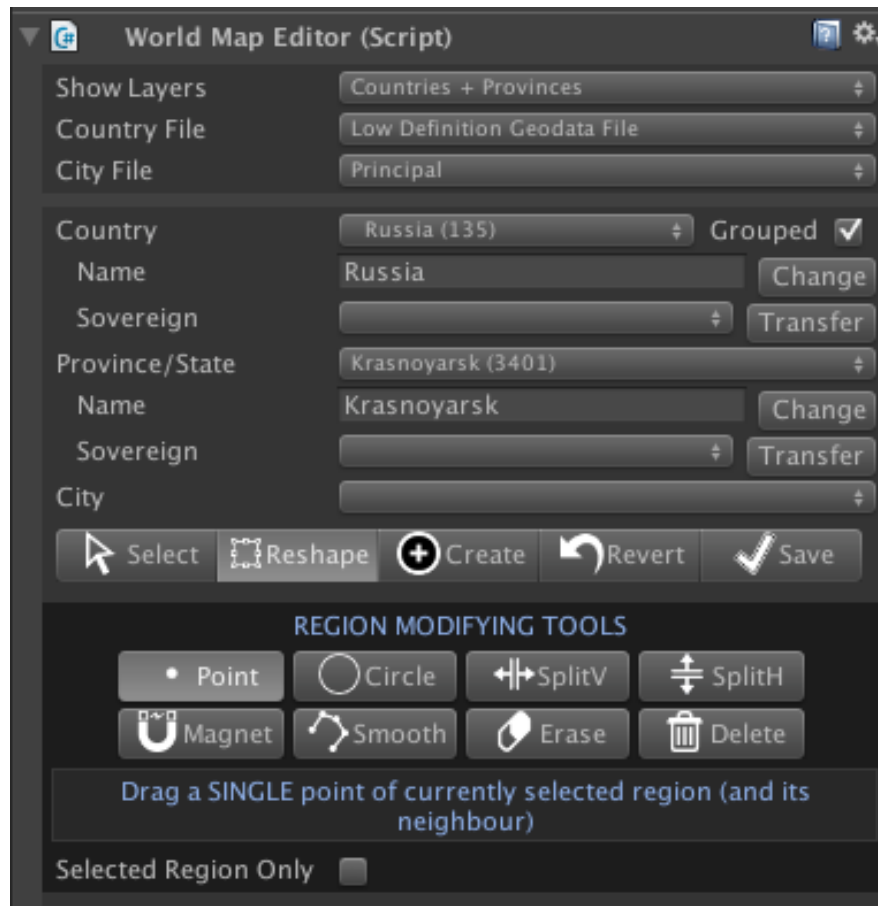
World Map Editor (Script)

Show Layers | Countries + Provinces
Country File | Low Definition Geodata File
City File | Principal

Country | Russia (135) | Grouped
Name | Russia | Change
Sovereign | | Transfer
Province/State | Krasnoyarsk (3401)
Name | Krasnoyarsk | Change
Sovereign | | Transfer
City

Select | Reshape | Create | Revert | Save

REGION MODIFYING TOOLS

Point | Circle | SplitV | SplitH
Magnet | Smooth | Erase | Delete

Drag a SINGLE point of currently selected region (and its neighbour)

Selected Region Only